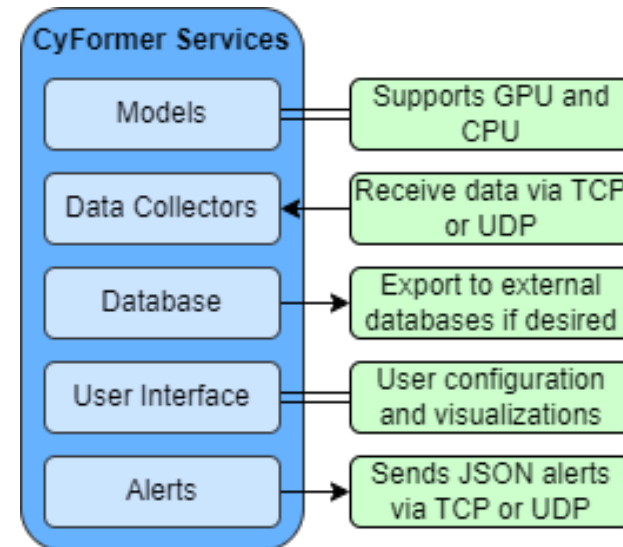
CyFormer Services

Models

Supports GPU and CPU

Data Collectors

Receive data via TCP or UDP

Database

Export to external databases if desired

User Interface

User configuration and visualizations

Alerts

Sends JSON alerts via TCP or UDP